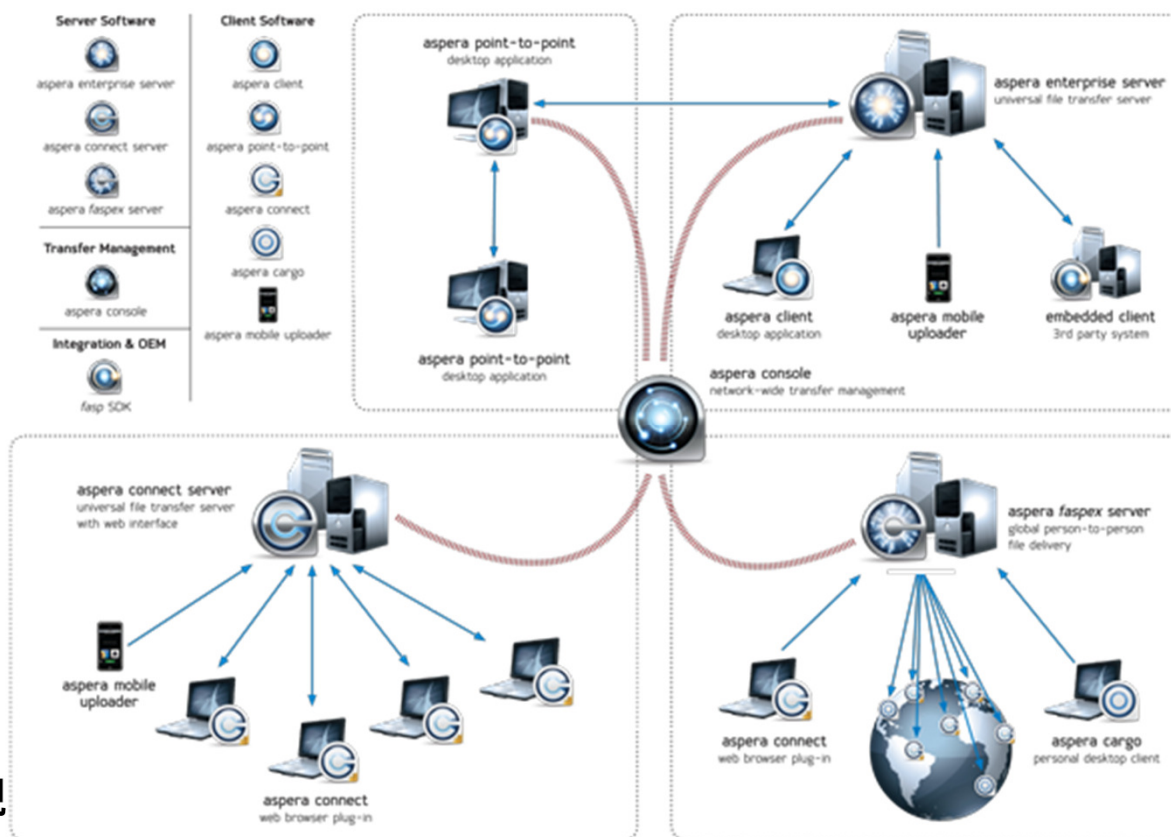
Server Software

aspera enterprise server

aspera connect server

aspera faspex server

Transfer Management

aspera console

Integration & OEM

fasp SDK

Client Software

aspera client

aspera point-to-point

aspera connect

aspera cargo

aspera mobile uploader

aspera point-to-point
desktop application

aspera point-to-point
desktop application

aspera enterprise server
universal file transfer server

aspera client
desktop application

aspera mobile uploader

embedded client
3rd party system

aspera console
network-wide transfer management

aspera connect server
universal file transfer server with web interface

aspera mobile uploader

aspera connect
web browser plug-in

aspera faspex server
global person-to-person file delivery

aspera connect
web browser plug-in

aspera cargo
personal desktop client